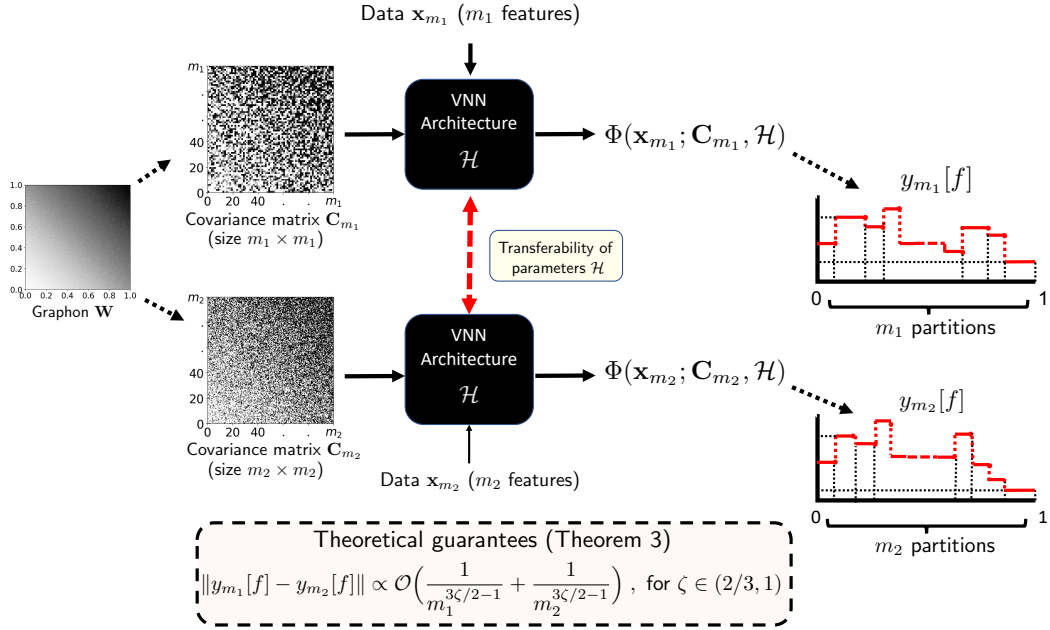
Data $\mathbf{x}_{m_1}$ ($m_1$ features)

$m_1$
.
.
40
20
0
0 20 40 . . $m_1$
Covariance matrix $\mathbf{C}_{m_1}$
(size $m_1 \times m_1$)

VNN
Architecture
$\mathcal{H}$

$\Phi(\mathbf{x}_{m_1}; \mathbf{C}_{m_1}, \mathcal{H})$

$y_{m_1}[f]$

0
1
$m_1$ partitions

1.0
0.8
0.6
0.4
0.2
0.0
0.0 0.2 0.4 0.6 0.8 1.0
Graphon $\mathbf{W}$

Transferability of parameters $\mathcal{H}$

$m_2$
.
.
40
20
0
0 20 40 . . $m_2$
Covariance matrix $\mathbf{C}_{m_2}$
(size $m_2 \times m_2$)

VNN
Architecture
$\mathcal{H}$

$\Phi(\mathbf{x}_{m_2}; \mathbf{C}_{m_2}, \mathcal{H})$

$y_{m_2}[f]$

Data $\mathbf{x}_{m_2}$ ($m_2$ features)

0
1
$m_2$ partitions

Theoretical guarantees (Theorem 3)
$\|y_{m_1}[f] - y_{m_2}[f]\| \propto \mathcal{O}\Big(\frac{1}{m_1^{3\zeta/2-1}} + \frac{1}{m_2^{3\zeta/2-1}}\Big)$, for $\zeta \in (2/3, 1)$